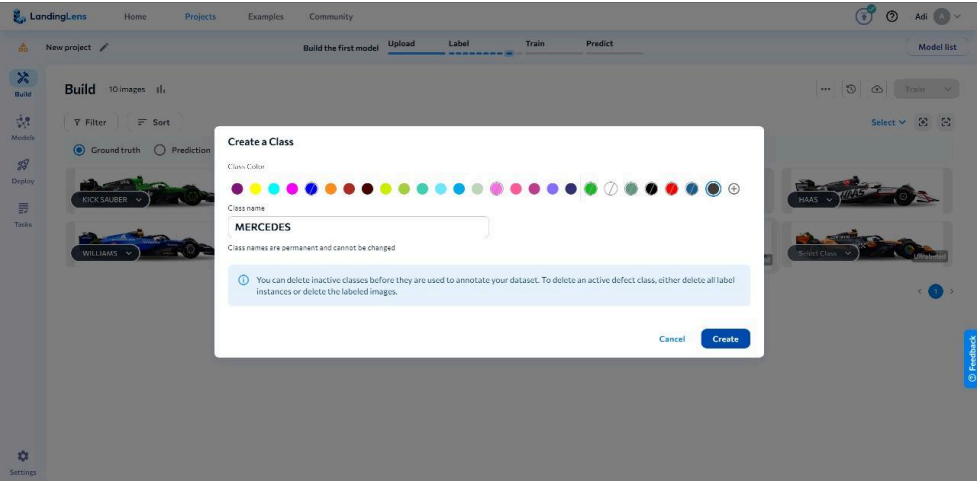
LandingLens Home Projects Examples Community Adi A

New project

Build the first model Upload Label Train Predict

Model list

Build

Build 10 images

Train

Filter Sort

Select

Ground truth Prediction

Models

Deploy

Tasks

KICK SAUBER

HAAS

WILLIAMS

Select Class

Unlabeled

Create a Class

Class Color

Class name

MERCEDES

Class names are permanent and cannot be changed

You can delete inactive classes before they are used to annotate your dataset. To delete an active defect class, either delete all label instances or delete the labeled images.

Cancel Create

1

Feedback

Settings